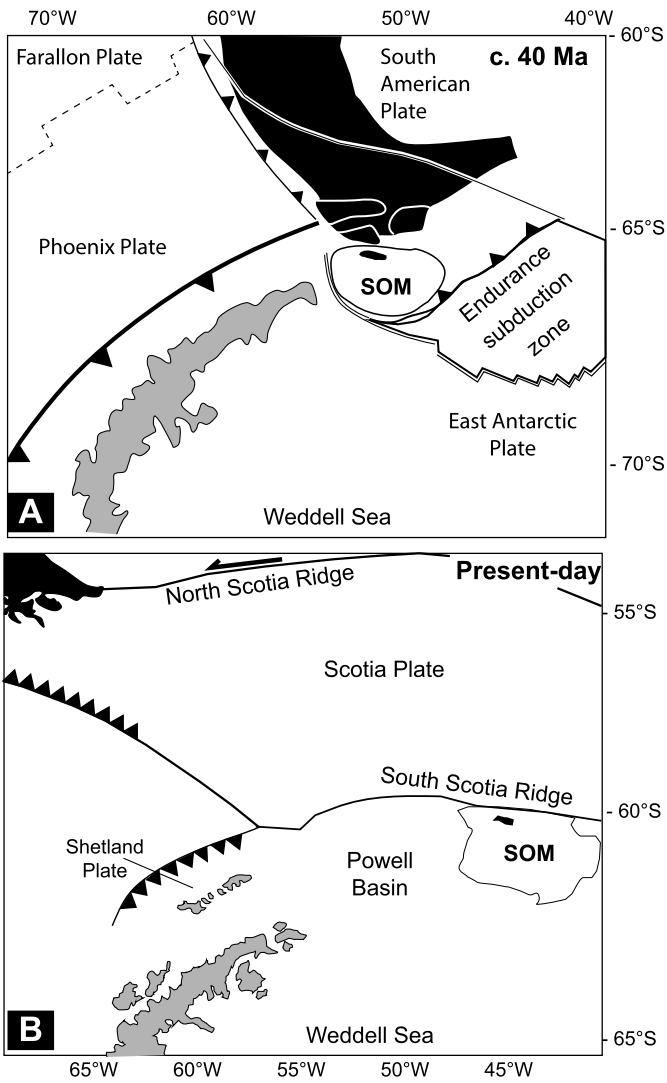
70°W 60°W 50°W 40°W
60°S
Farallon Plate
South American Plate
c. 40 Ma
65°S
Phoenix Plate
SOM
Endurance subduction zone
East Antarctic Plate
70°S
A
Weddell Sea

North Scotia Ridge
Present-day
55°S
Scotia Plate
South Scotia Ridge
60°S
Shetland Plate
Powell Basin
SOM
B
Weddell Sea
65°S
65°W 60°W 55°W 50°W 45°W